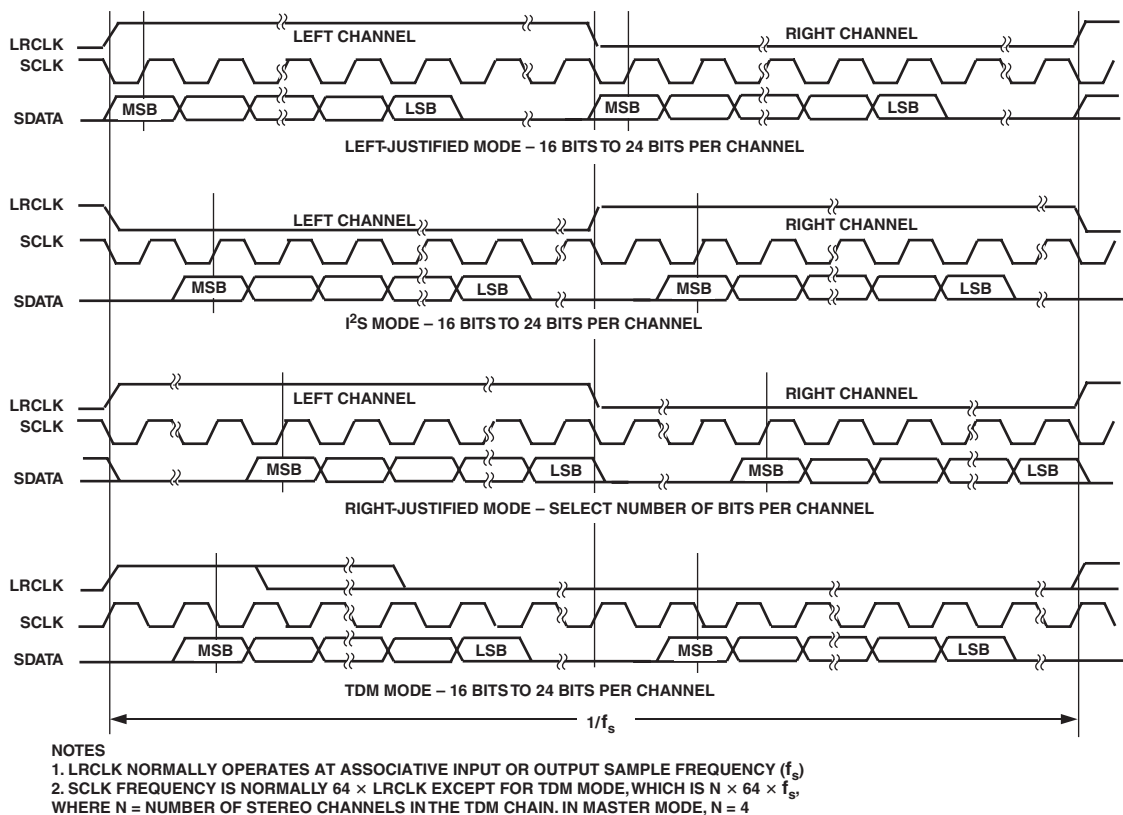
LRCLK
LEFT CHANNEL
RIGHT CHANNEL
SCLK
SDATA
MSB
LSB
MSB
LSB
LEFT-JUSTIFIED MODE – 16 BITS TO 24 BITS PER CHANNEL

LRCLK
LEFT CHANNEL
RIGHT CHANNEL
SCLK
SDATA
MSB
LSB
MSB
LSB
I$^2$S MODE – 16 BITS TO 24 BITS PER CHANNEL

LRCLK
LEFT CHANNEL
RIGHT CHANNEL
SCLK
SDATA
MSB
LSB
MSB
LSB
RIGHT-JUSTIFIED MODE – SELECT NUMBER OF BITS PER CHANNEL

LRCLK
SCLK
SDATA
MSB
LSB
MSB
LSB
TDM MODE – 16 BITS TO 24 BITS PER CHANNEL

$1/f_s$

NOTES
1. LRCLK NORMALLY OPERATES AT ASSOCIATIVE INPUT OR OUTPUT SAMPLE FREQUENCY ($f_s$)
2. SCLK FREQUENCY IS NORMALLY 64 × LRCLK EXCEPT FOR TDM MODE, WHICH IS N × 64 × $f_s$, WHERE N = NUMBER OF STEREO CHANNELS IN THE TDM CHAIN. IN MASTER MODE, N = 4